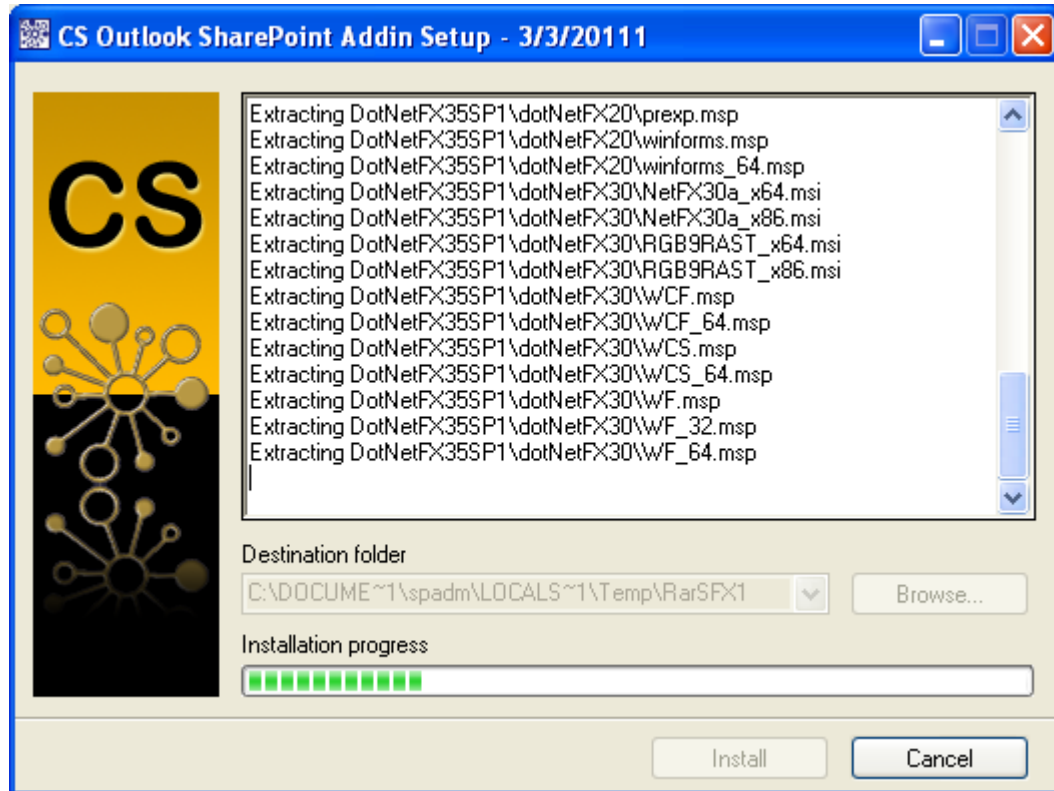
CS Outlook SharePoint Addin Setup - 3/3/20111

CS

Extracting DotNetFX35SP1\dotNetFX20\prexp.msp
Extracting DotNetFX35SP1\dotNetFX20\winforms.msp
Extracting DotNetFX35SP1\dotNetFX20\winforms_64.msp
Extracting DotNetFX35SP1\dotNetFX30\NetFX30a_x64.msi
Extracting DotNetFX35SP1\dotNetFX30\NetFX30a_x86.msi
Extracting DotNetFX35SP1\dotNetFX30\RGB9RAST_x64.msi
Extracting DotNetFX35SP1\dotNetFX30\RGB9RAST_x86.msi
Extracting DotNetFX35SP1\dotNetFX30\WCF.msp
Extracting DotNetFX35SP1\dotNetFX30\WCF_64.msp
Extracting DotNetFX35SP1\dotNetFX30\WCS.msp
Extracting DotNetFX35SP1\dotNetFX30\WCS_64.msp
Extracting DotNetFX35SP1\dotNetFX30\WF.msp
Extracting DotNetFX35SP1\dotNetFX30\WF_32.msp
Extracting DotNetFX35SP1\dotNetFX30\WF_64.msp

Destination folder
C:\DOCUME~1\spadm\LOCALS~1\Temp\RarSFX1
Browse...

Installation progress

Install
Cancel